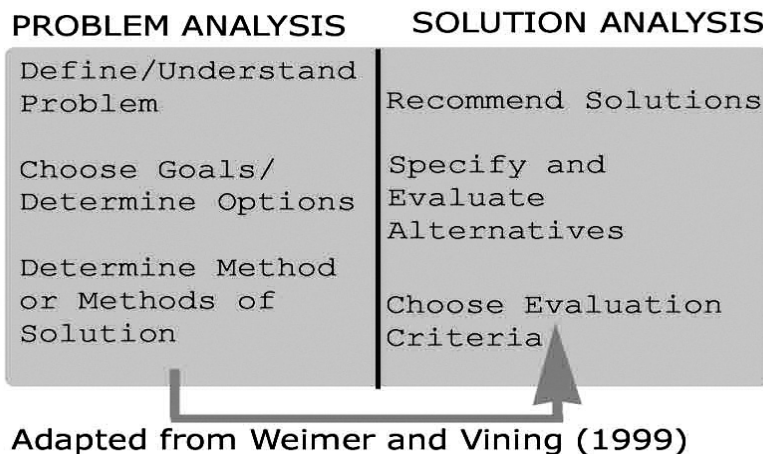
PROBLEM ANALYSIS

Define/Understand Problem

Choose Goals/ Determine Options

Determine Method or Methods of Solution

SOLUTION ANALYSIS

Recommend Solutions

Specify and Evaluate Alternatives

Choose Evaluation Criteria

Adapted from Weimer and Vining (1999)